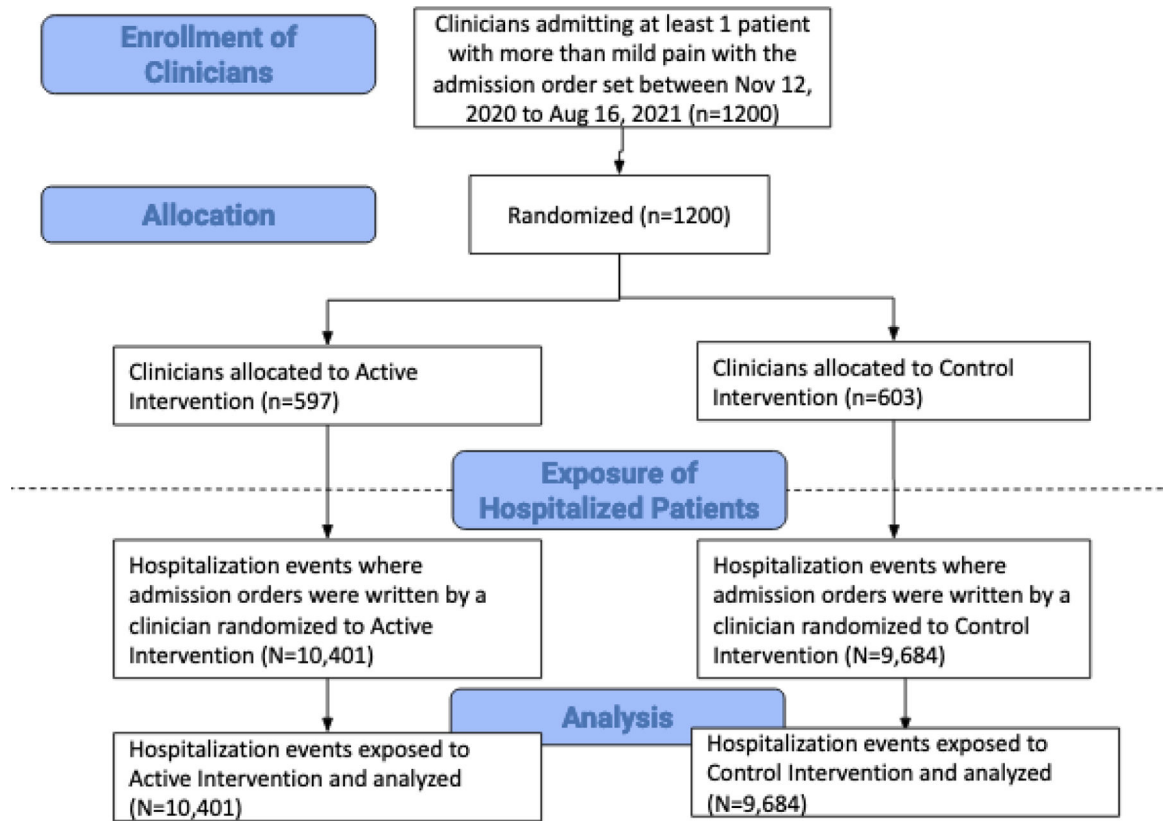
Enrollment of Clinicians

Clinicians admitting at least 1 patient with more than mild pain with the admission order set between Nov 12, 2020 to Aug 16, 2021 (n=1200)

Allocation

Randomized (n=1200)

Clinicians allocated to Active Intervention (n=597)

Clinicians allocated to Control Intervention (n=603)

Exposure of Hospitalized Patients

Hospitalization events where admission orders were written by a clinician randomized to Active Intervention (N=10,401)

Hospitalization events where admission orders were written by a clinician randomized to Control Intervention (N=9,684)

Analysis

Hospitalization events exposed to Active Intervention and analyzed (N=10,401)

Hospitalization events exposed to Control Intervention and analyzed (N=9,684)